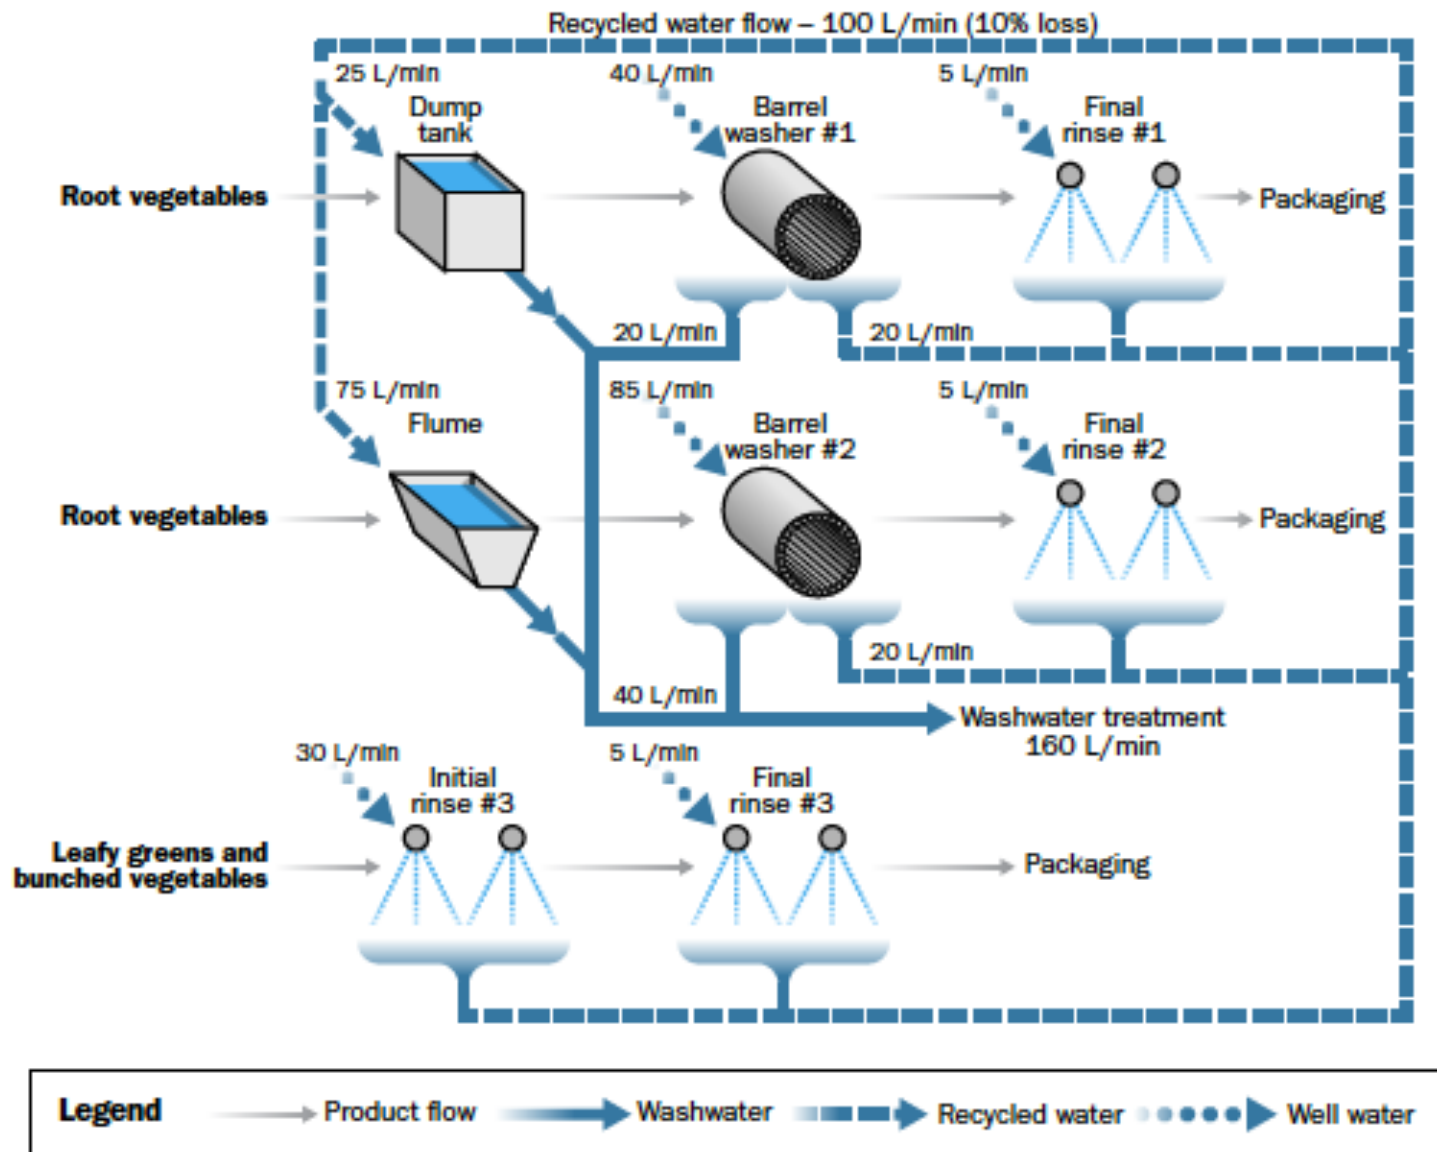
Recycled water flow – 100 L/min (10% loss)

25 L/min
Dump tank

40 L/min
Barrel washer #1

5 L/min
Final rinse #1

Root vegetables

Packaging

20 L/min
20 L/min

75 L/min
Flume

85 L/min
Barrel washer #2

5 L/min
Final rinse #2

Root vegetables

Packaging

20 L/min

40 L/min

Washwater treatment
160 L/min

30 L/min
Initial rinse #3

5 L/min
Final rinse #3

Leafy greens and bunched vegetables

Packaging

Legend
Product flow
Washwater
Recycled water
Well water